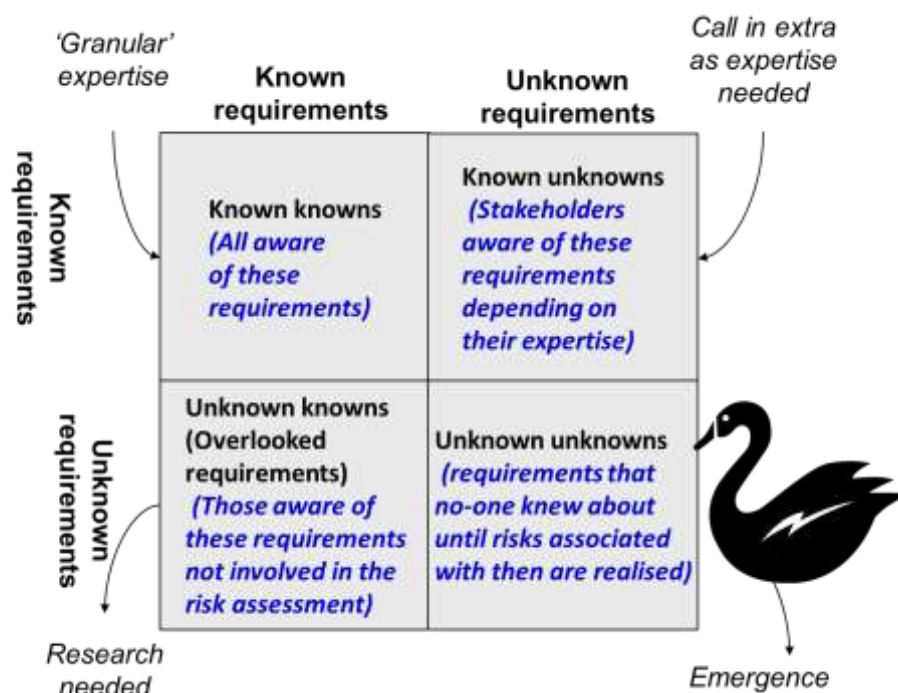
'Granular' expertise

Known requirements

Unknown requirements

Call in extra as expertise needed

Known requirements

Known knowns (All aware of these requirements)

Known unknowns (Stakeholders aware of these requirements depending on their expertise)

Unknown requirements

Unknown knowns (Overlooked requirements) (Those aware of these requirements not involved in the risk assessment)

Unknown unknowns (requirements that no-one knew about until risks associated with then are realised)

Research needed

Emergence